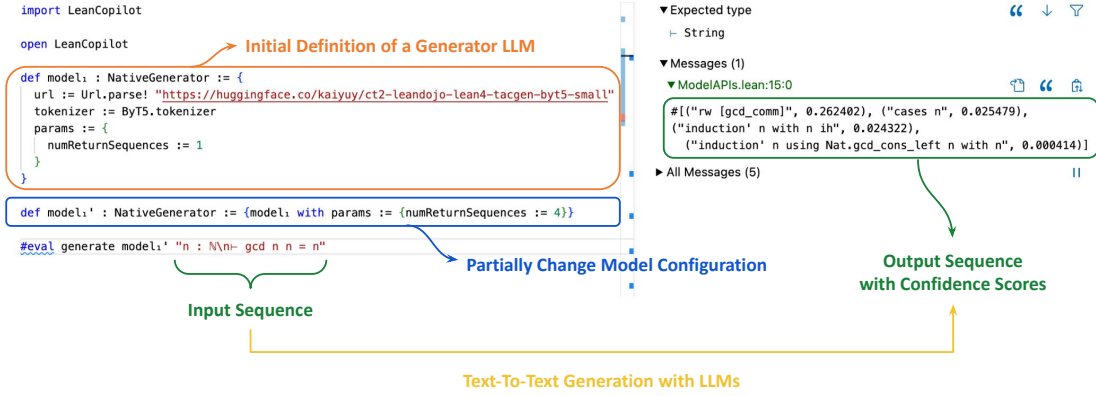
import LeanCopilot

open LeanCopilot

Initial Definition of a Generator LLM

def model₁ : NativeGenerator := {
  url := Url.parse! "https://huggingface.co/kaiyuy/ct2-leandojo-lean4-tacgen-byt5-small"
  tokenizer := ByT5.tokenizer
  params := {
    numReturnSequences := 1
  }
}

def model₁' : NativeGenerator := {model₁ with params := {numReturnSequences := 4}}

#eval generate model₁' "n : ℕ\n⊢ gcd n n = n"

Partially Change Model Configuration

Input Sequence

▼Expected type
⊢ String

▼Messages (1)
▼ModelAPIs.lean:15:0

#[("rw [gcd_comm]", 0.262402), ("cases n", 0.025479),
("induction' n with n ih", 0.024322),
("induction' n using Nat.gcd_cons_left n with n", 0.000414)]

▶All Messages (5)

Output Sequence with Confidence Scores

Text-To-Text Generation with LLMs